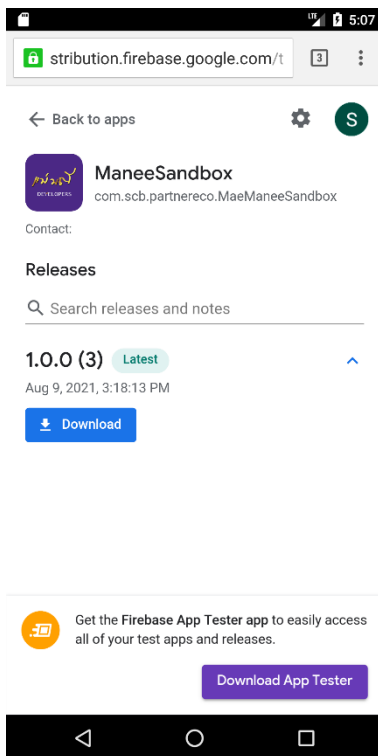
LTE 5:07

stribution.firebase.google.com/t

3

← Back to apps

S

DEVELOPERS

ManeeSandbox

com.scb.partnereco.MaeManeeSandbox

Contact:

Releases

Search releases and notes

1.0.0 (3) Latest

Aug 9, 2021, 3:18:13 PM

Download

Get the **Firebase App Tester app** to easily access all of your test apps and releases.

Download App Tester